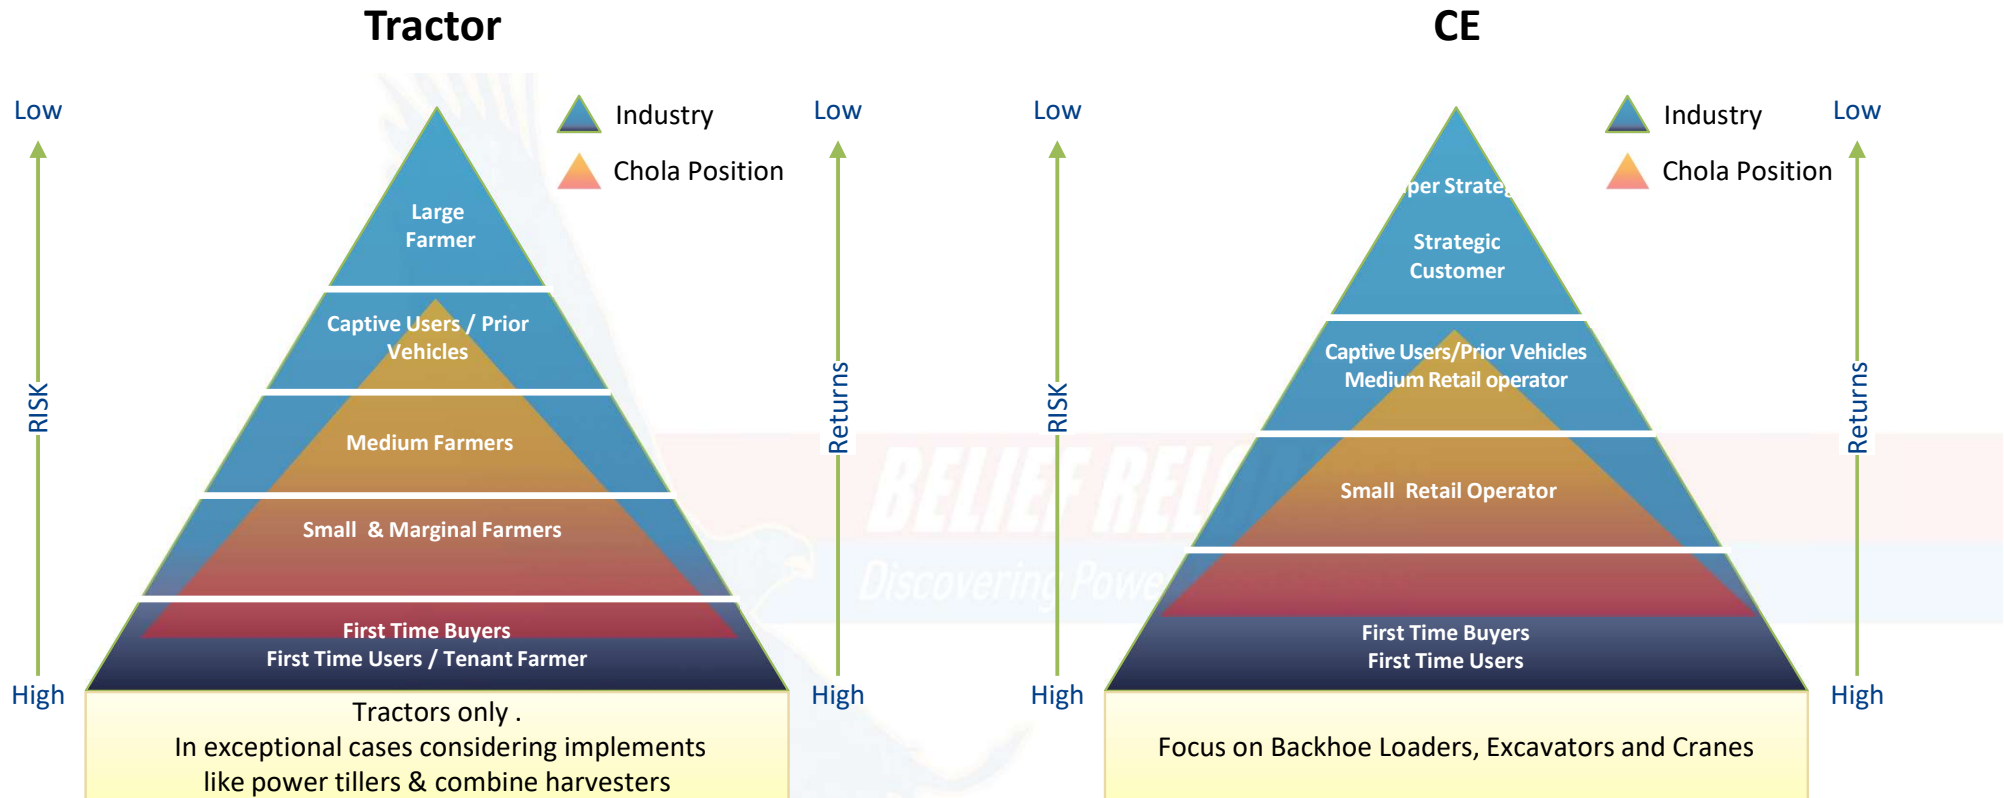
Tractor

Low

Industry

Chola Position

Low

RISK

Returns

Large Farmer

Captive Users / Prior Vehicles

Medium Farmers

Small & Marginal Farmers

First Time Buyers
First Time Users / Tenant Farmer

High

High

Tractors only .
In exceptional cases considering implements like power tillers & combine harvesters

CE

Low

Industry

Chola Position

Low

RISK

Returns

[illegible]per Strate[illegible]

Strategic Customer

Captive Users/Prior Vehicles
Medium Retail operator

Small Retail Operator

First Time Buyers
First Time Users

High

High

Focus on Backhoe Loaders, Excavators and Cranes

BELIEF REL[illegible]
Discovering Powe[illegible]